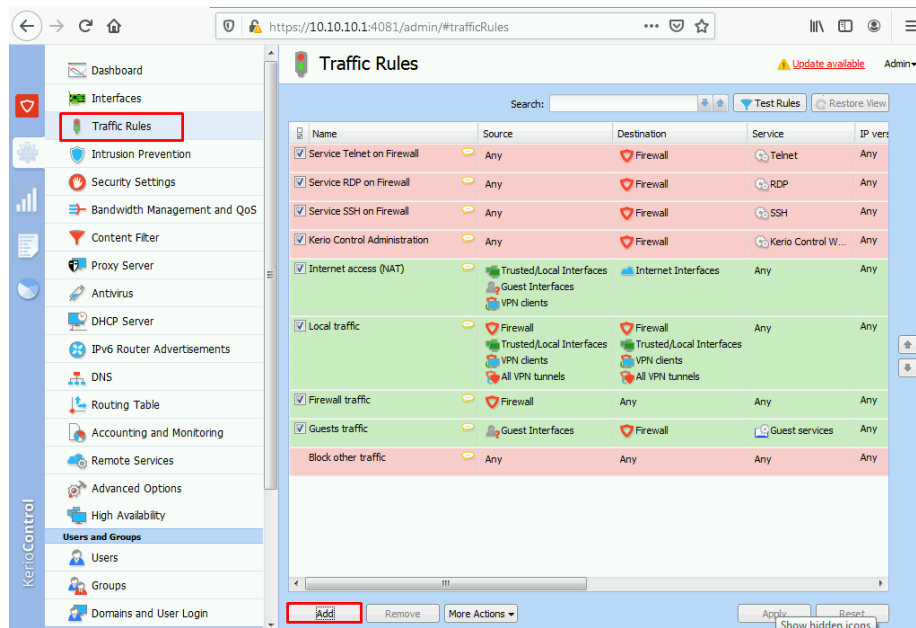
https://10.10.10.1:4081/admin/#trafficRules

Dashboard
Interfaces
Traffic Rules
Intrusion Prevention
Security Settings
Bandwidth Management and QoS
Content Filter
Proxy Server
Antivirus
DHCP Server
IPv6 Router Advertisements
DNS
Routing Table
Accounting and Monitoring
Remote Services
Advanced Options
High Availability
Users and Groups
Users
Groups
Domains and User Login

KerioControl

Traffic Rules
Update available
Admin

Search:
Test Rules
Restore View

| Name | Source | Destination | Service | IP vers |
|---|---|---|---|---|
| Service Telnet on Firewall | Any | Firewall | Telnet | Any |
| Service RDP on Firewall | Any | Firewall | RDP | Any |
| Service SSH on Firewall | Any | Firewall | SSH | Any |
| Kerio Control Administration | Any | Firewall | Kerio Control W... | Any |
| Internet access (NAT) | Trusted/Local Interfaces Guest Interfaces VPN clients | Internet Interfaces | Any | Any |
| Local traffic | Firewall Trusted/Local Interfaces VPN clients All VPN tunnels | Firewall Trusted/Local Interfaces VPN clients All VPN tunnels | Any | Any |
| Firewall traffic | Firewall | Any | Any | Any |
| Guests traffic | Guest Interfaces | Firewall | Guest services | Any |
| Block other traffic | Any | Any | Any | Any |

Add
Remove
More Actions
Apply
Reset
Show hidden icons